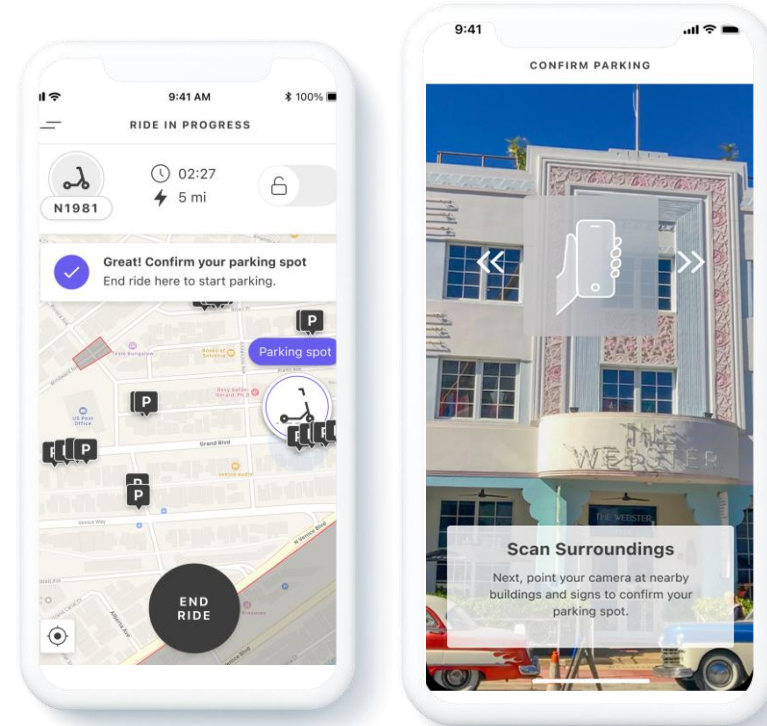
9:41 AM
100%
RIDE IN PROGRESS
N1981
02:27
5 mi
Great! Confirm your parking spot
End ride here to start parking.
P
Parking spot
P
P
P
P
Grand Blvd
P
P
END RIDE

9:41
CONFIRM PARKING
THE WEBSTER
THE WEBSTER
Scan Surroundings
Next, point your camera at nearby buildings and signs to confirm your parking spot.